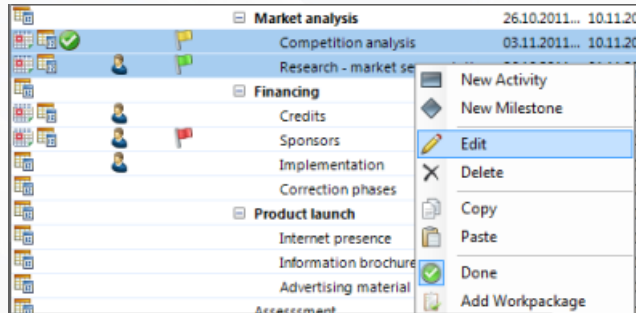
⊟ Market analysis 26.10.2011... 10.11.20
Competition analysis 03.11.2011... 10.11.20
Research - market se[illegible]
⊟ Financing
Credits
Sponsors
Implementation
Correction phases
⊟ Product launch
Internet presence
Information brochure
Advertising material
Assessment

New Activity
New Milestone
Edit
Delete
Copy
Paste
Done
Add Workpackage